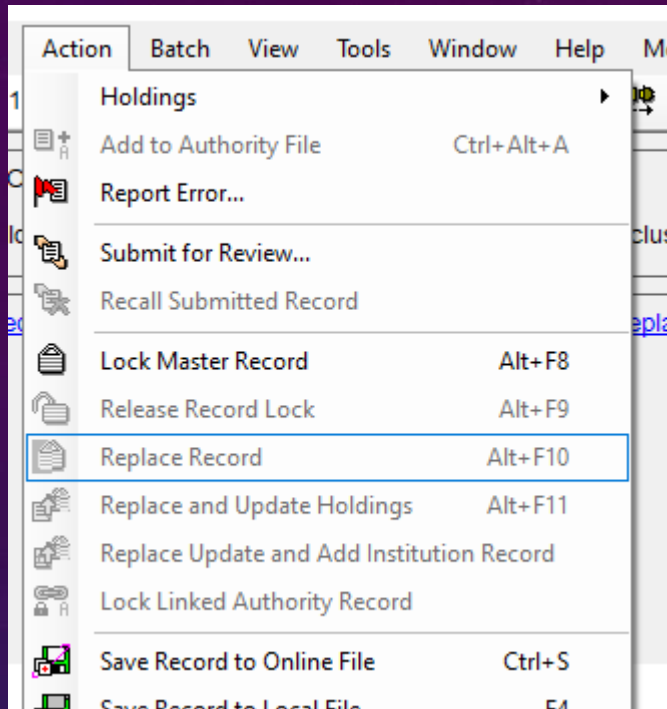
Action Batch View Tools Window Help M

Holdings
Add to Authority File Ctrl+Alt+A
Report Error...
Submit for Review...
Recall Submitted Record
Lock Master Record Alt+F8
Release Record Lock Alt+F9
Replace Record Alt+F10
Replace and Update Holdings Alt+F11
Replace Update and Add Institution Record
Lock Linked Authority Record
Save Record to Online File Ctrl+S
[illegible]